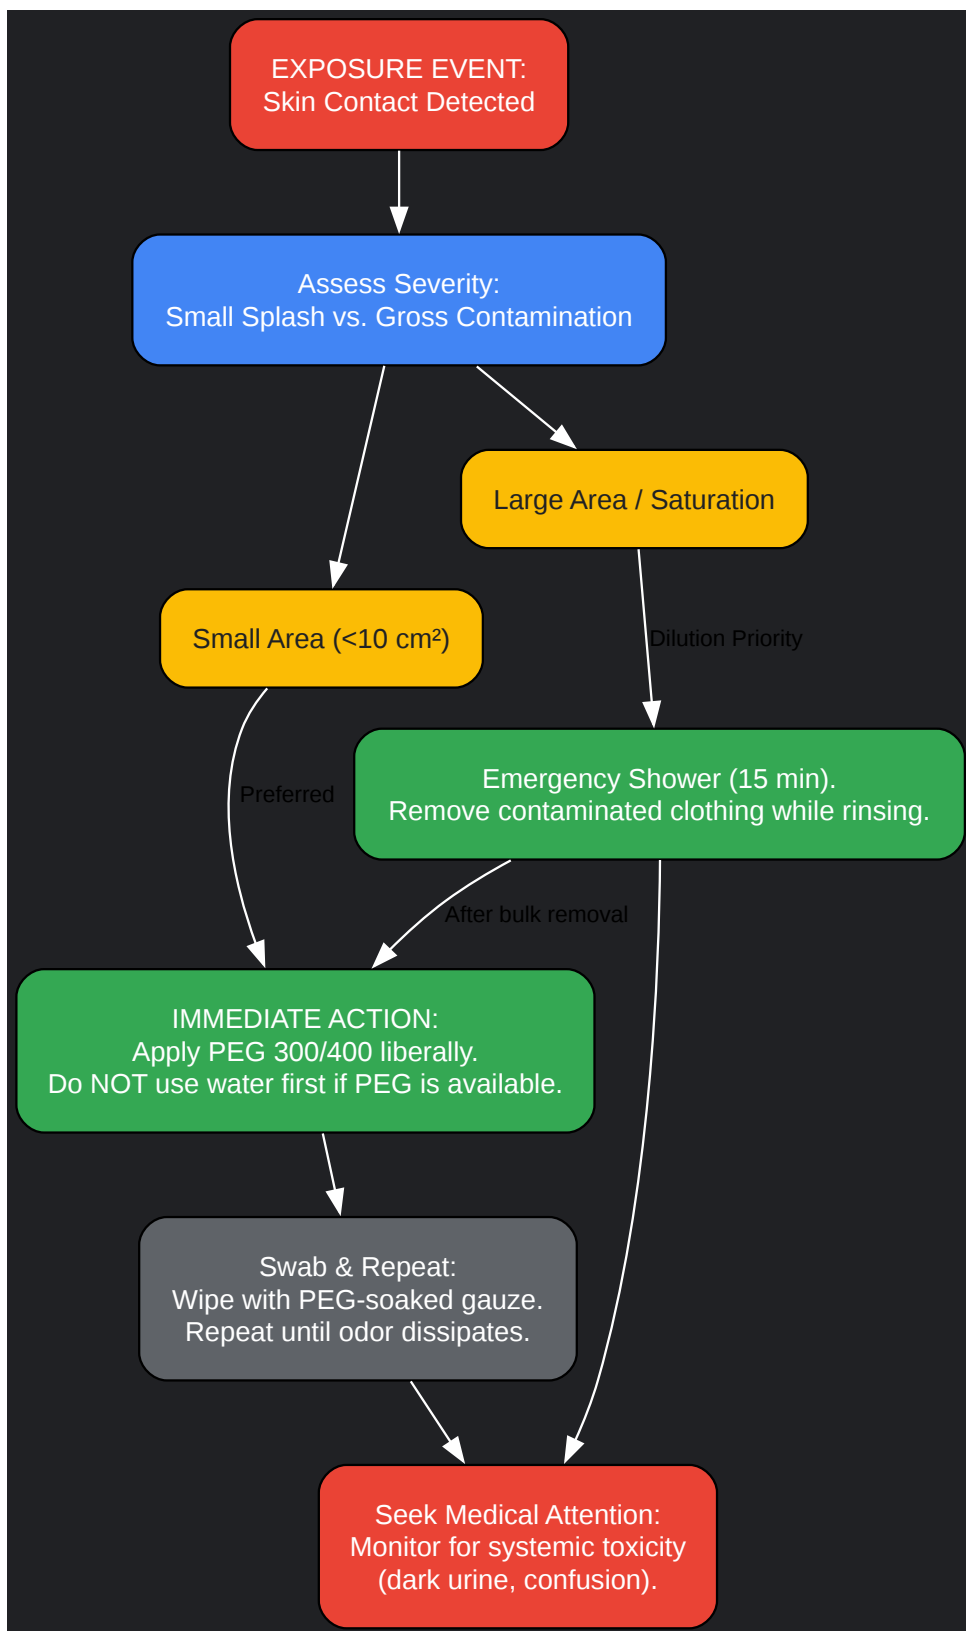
EXPOSURE EVENT:
Skin Contact Detected

Assess Severity:
Small Splash vs. Gross Contamination

Large Area / Saturation

Small Area (<10 cm²)

Dilution Priority

Preferred

Emergency Shower (15 min).
Remove contaminated clothing while rinsing.

After bulk removal

IMMEDIATE ACTION:
Apply PEG 300/400 liberally.
Do NOT use water first if PEG is available.

Swab & Repeat:
Wipe with PEG-soaked gauze.
Repeat until odor dissipates.

Seek Medical Attention:
Monitor for systemic toxicity
(dark urine, confusion).